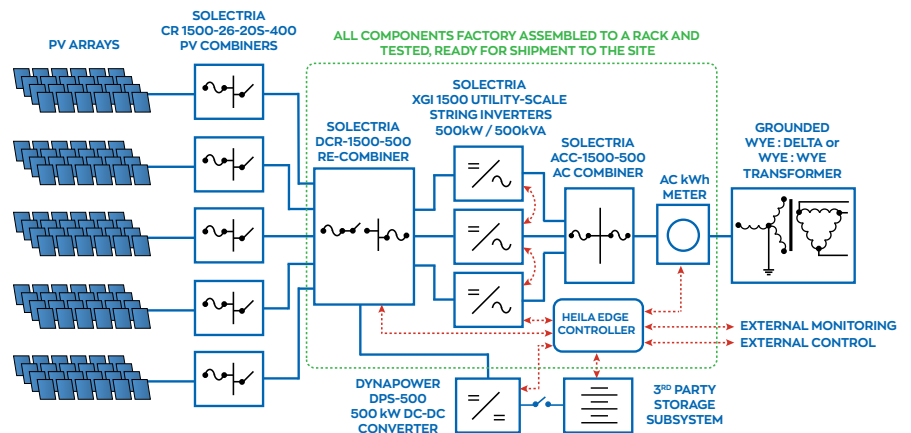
PV ARRAYS

SOLECTRIA
CR 1500-26-20S-400
PV COMBINERS

ALL COMPONENTS FACTORY ASSEMBLED TO A RACK AND TESTED, READY FOR SHIPMENT TO THE SITE

SOLECTRIA
XGI 1500 UTILITY-SCALE
STRING INVERTERS
500kW / 500kVA

SOLECTRIA
DCR-1500-500
RE-COMBINER

SOLECTRIA
ACC-1500-500
AC COMBINER

AC kWh
METER

GROUNDED
WYE : DELTA or
WYE : WYE
TRANSFORMER

HEILA EDGE
CONTROLLER

EXTERNAL MONITORING
EXTERNAL CONTROL

DYNAPOWER
DPS-500
500 kW DC-DC
CONVERTER

3$^{RD}$ PARTY
STORAGE
SUBSYSTEM